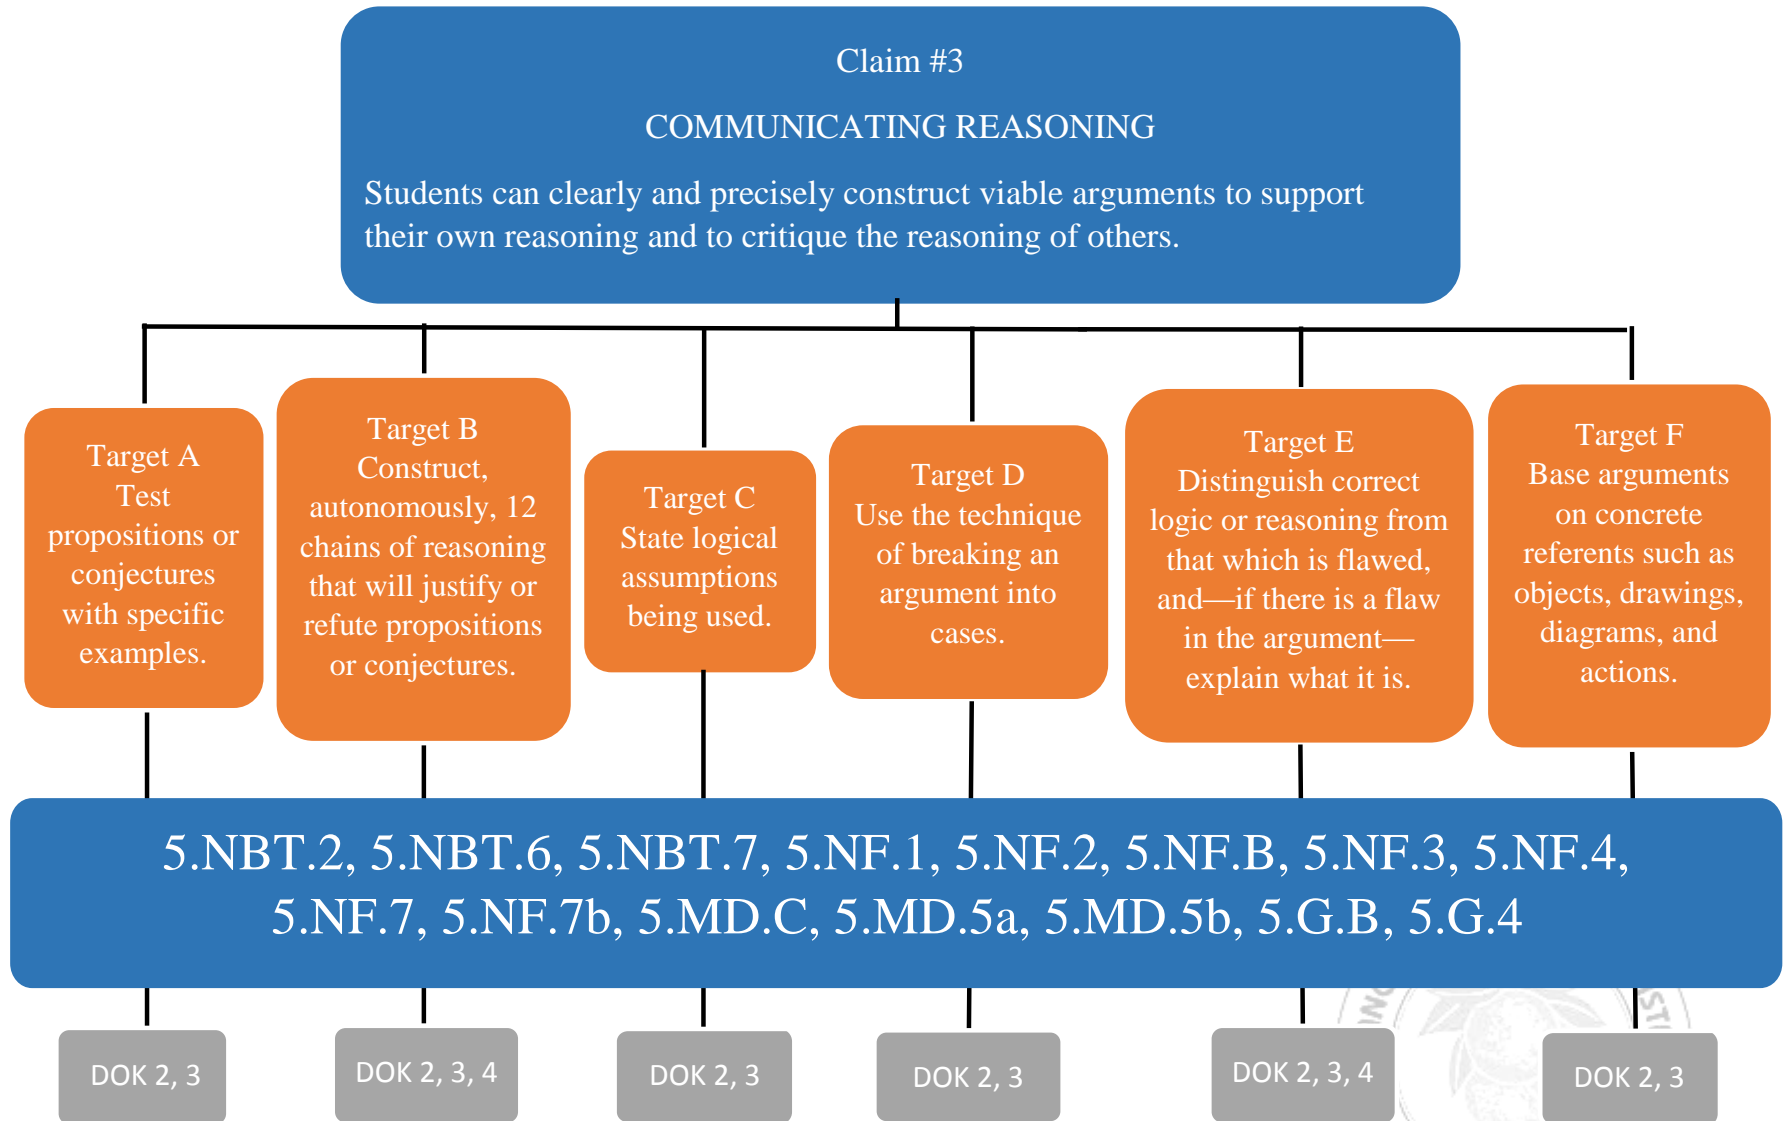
Claim #3

COMMUNICATING REASONING

Students can clearly and precisely construct viable arguments to support their own reasoning and to critique the reasoning of others.

Target A
Test propositions or conjectures with specific examples.

Target B
Construct, autonomously, 12 chains of reasoning that will justify or refute propositions or conjectures.

Target C
State logical assumptions being used.

Target D
Use the technique of breaking an argument into cases.

Target E
Distinguish correct logic or reasoning from that which is flawed, and—if there is a flaw in the argument—explain what it is.

Target F
Base arguments on concrete referents such as objects, drawings, diagrams, and actions.

5.NBT.2, 5.NBT.6, 5.NBT.7, 5.NF.1, 5.NF.2, 5.NF.B, 5.NF.3, 5.NF.4, 5.NF.7, 5.NF.7b, 5.MD.C, 5.MD.5a, 5.MD.5b, 5.G.B, 5.G.4

DOK 2, 3

DOK 2, 3, 4

DOK 2, 3

DOK 2, 3

DOK 2, 3, 4

DOK 2, 3